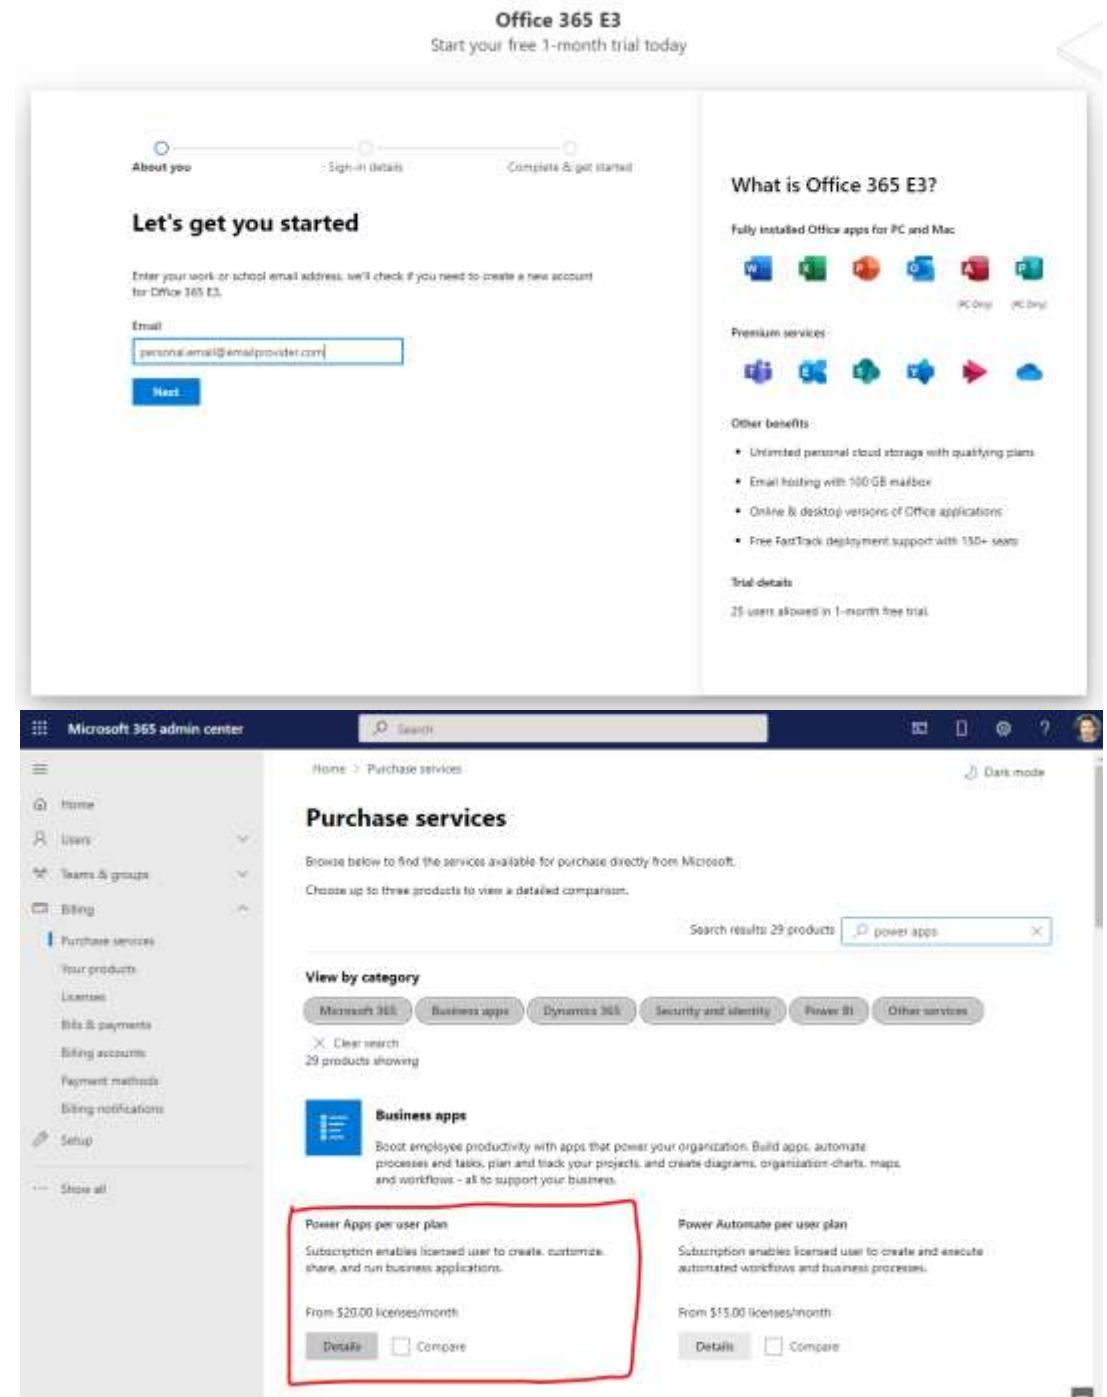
Office 365 E3
Start your free 1-month trial today

About you
Sign-in details
Complete & get started

Let's get you started

Enter your work or school email address, we'll check if you need to create a new account for Office 365 E3.

Email
personal.email@emailprovider.com

Next

What is Office 365 E3?

Fully installed Office apps for PC and Mac

PC Only
PC Only

Premium services

Other benefits

• Unlimited personal cloud storage with qualifying plans
• Email hosting with 100 GB mailbox
• Online & desktop versions of Office applications
• Free FastTrack deployment support with 150+ seats

Trial details

25 users allowed in 1-month free trial

Microsoft 365 admin center
Search

Home
Users
Teams & groups
Billing
Purchase services
Your products
Licenses
Bills & payments
Billing accounts
Payment methods
Billing notifications
Setup
Show all

Home > Purchase services
Dark mode

Purchase services

Browse below to find the services available for purchase directly from Microsoft.

Choose up to three products to view a detailed comparison.

Search results: 29 products
power apps

View by category

Microsoft 365
Business apps
Dynamics 365
Security and identity
Power BI
Other services

Clear search
29 products showing

Business apps

Boost employee productivity with apps that power your organization. Build apps, automate processes and tasks, plan and track your projects, and create diagrams, organization charts, maps and workflows - all to support your business.

Power Apps per user plan

Subscription enables licensed user to create, customize, share, and run business applications.

From $20.00 licenses/month

Details
Compare

Power Automate per user plan

Subscription enables licensed user to create and execute automated workflows and business processes.

From $15.00 licenses/month

Details
Compare